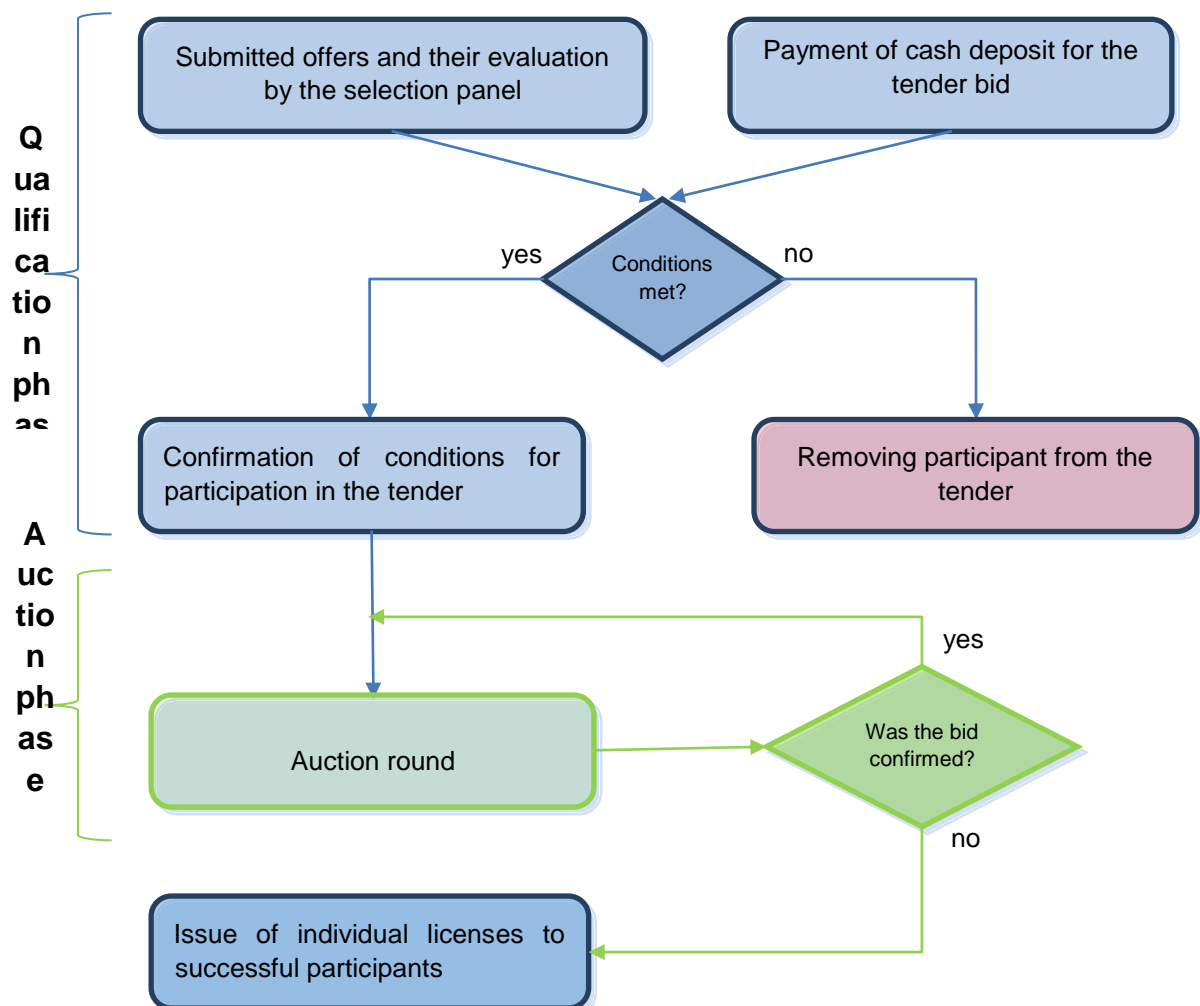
Q
ua
lifi
ca
tio
n
ph
as

Submitted offers and their evaluation by the selection panel

Payment of cash deposit for the tender bid

Conditions met?

yes

no

Confirmation of conditions for participation in the tender

Removing participant from the tender

A
uc
tio
n
ph
as
e

yes

Auction round

Was the bid confirmed?

no

Issue of individual licenses to successful participants